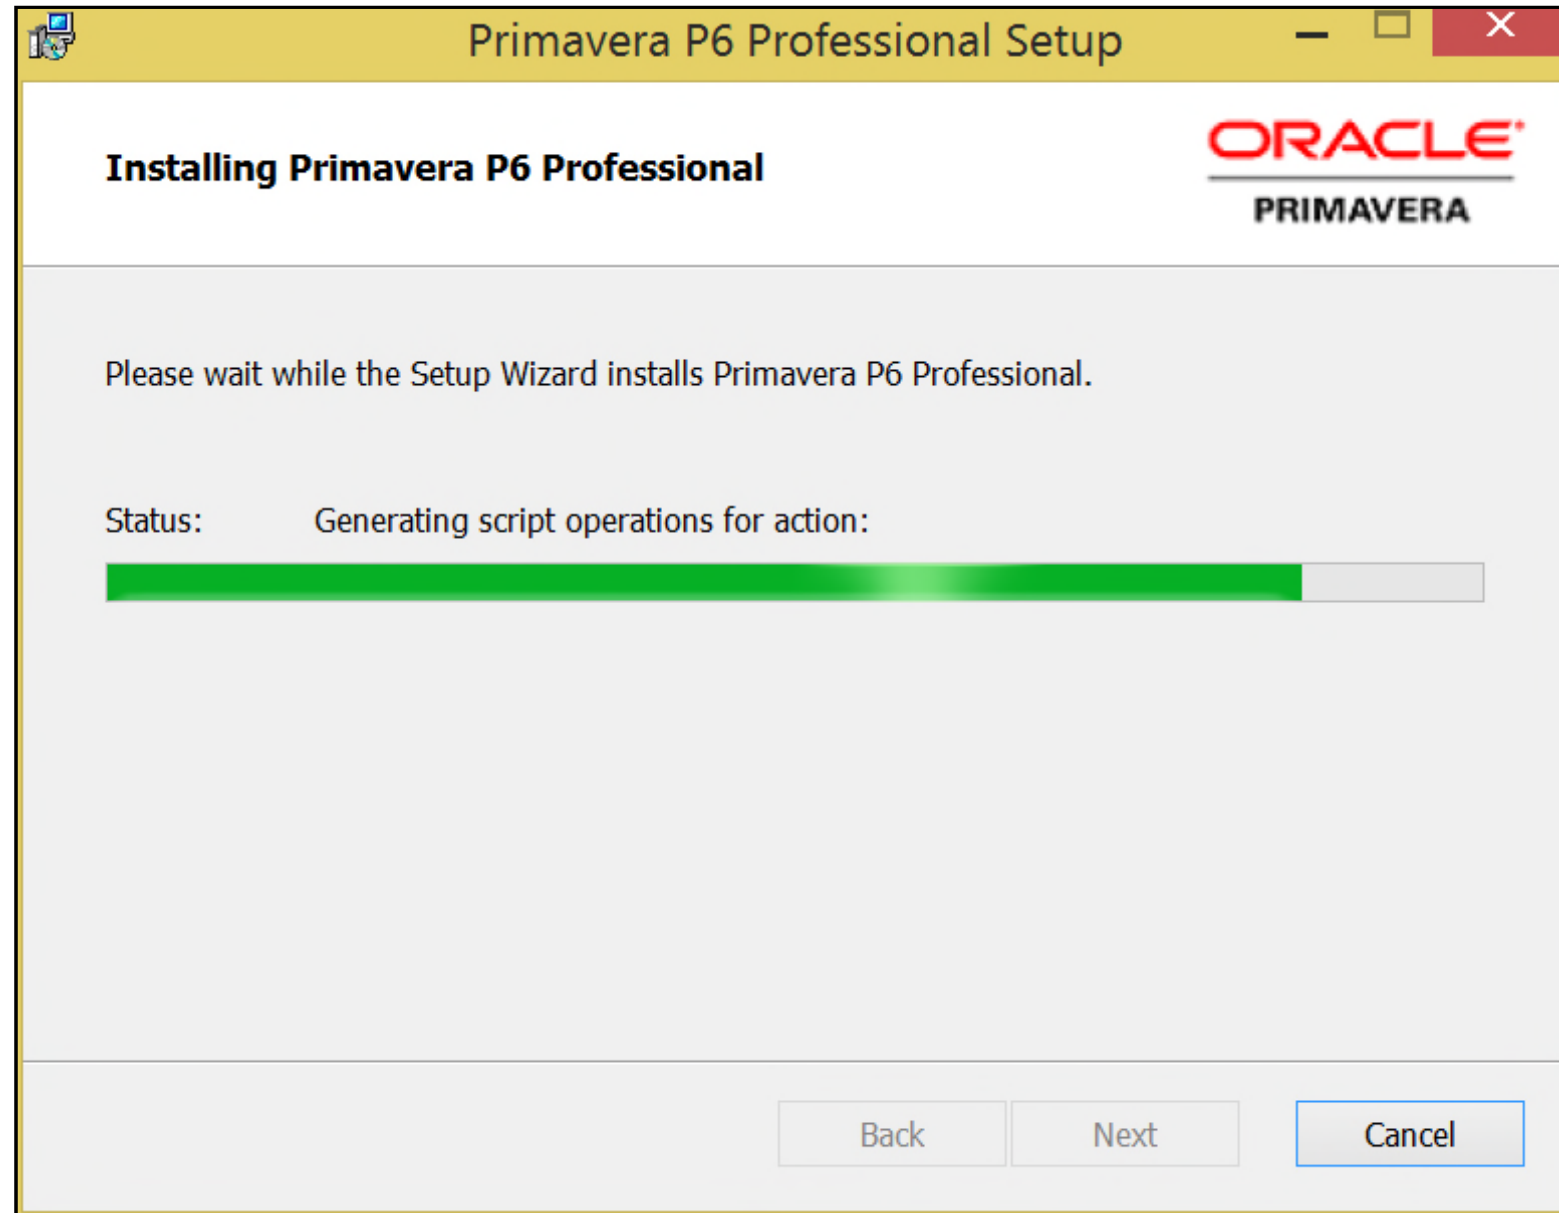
Primavera P6 Professional Setup

Installing Primavera P6 Professional

ORACLE
PRIMAVERA

Please wait while the Setup Wizard installs Primavera P6 Professional.

Status: Generating script operations for action:

Back Next Cancel